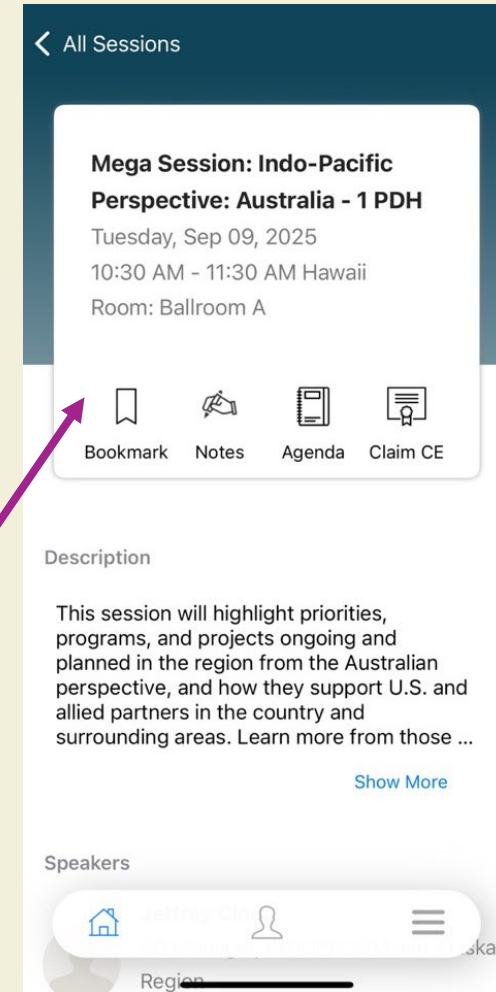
All Sessions

Mega Session: Indo-Pacific Perspective: Australia - 1 PDH
Tuesday, Sep 09, 2025
10:30 AM - 11:30 AM Hawaii
Room: Ballroom A

Bookmark
Notes
Agenda
Claim CE

Description

This session will highlight priorities, programs, and projects ongoing and planned in the region from the Australian perspective, and how they support U.S. and allied partners in the country and surrounding areas. Learn more from those ...

Show More

Speakers

Jeffrey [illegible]
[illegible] ska
Region